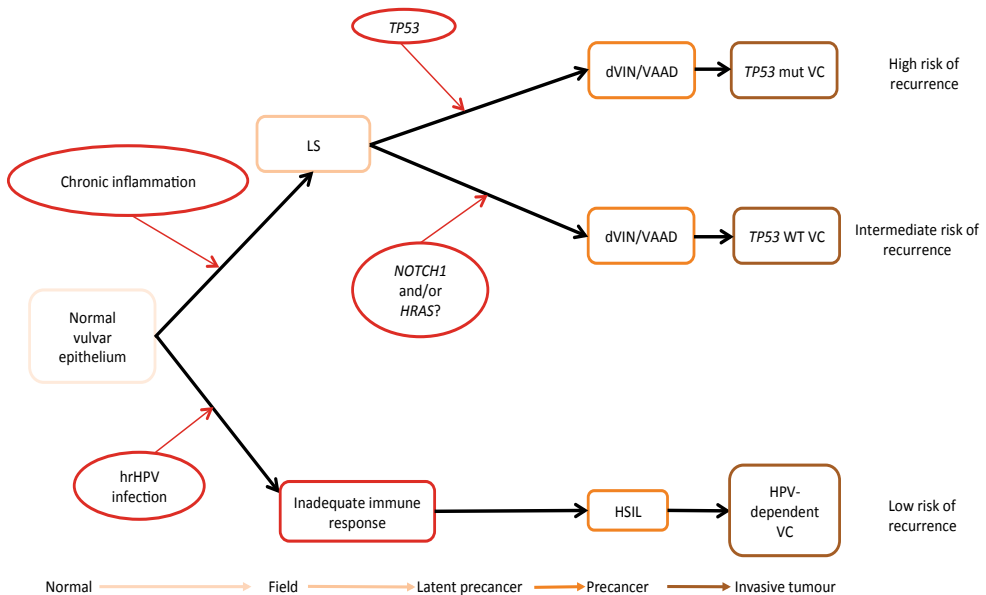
TP53

dVIN/VAAD

TP53 mut VC

High risk of recurrence

Chronic inflammation

LS

dVIN/VAAD

TP53 WT VC

Intermediate risk of recurrence

NOTCH1 and/or HRAS?

Normal vulvar epithelium

hrHPV infection

Inadequate immune response

HSIL

HPV-dependent VC

Low risk of recurrence

Normal

Field

Latent precancer

Precancer

Invasive tumour